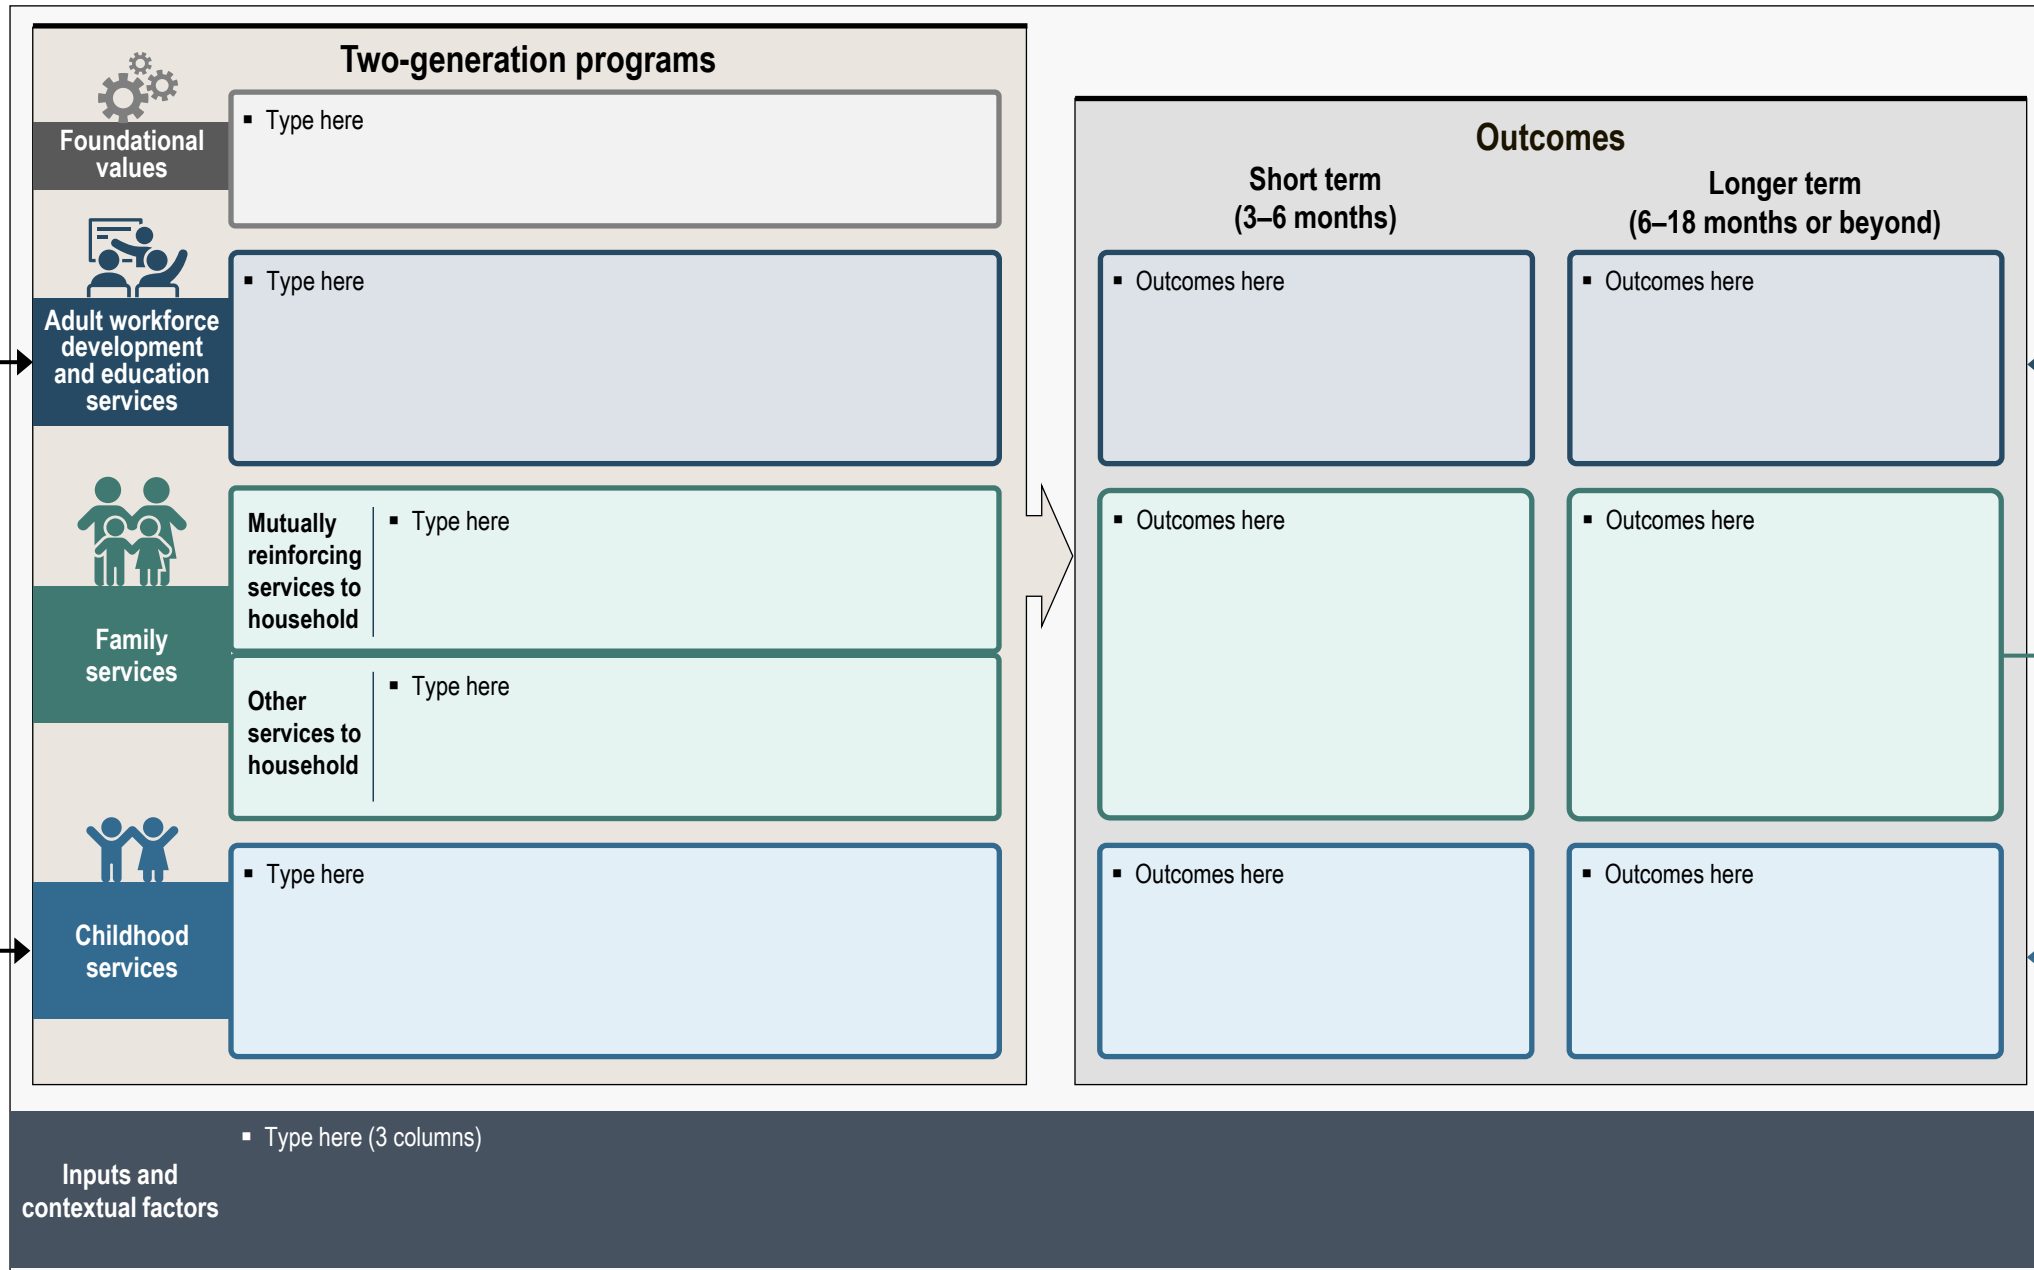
Two-generation programs

Foundational values

▪ Type here

Adult workforce development and education services

▪ Type here

Family services

Mutually reinforcing services to household

▪ Type here

Other services to household

▪ Type here

Childhood services

▪ Type here

Outcomes

Short term (3–6 months)

Longer term (6–18 months or beyond)

▪ Outcomes here

▪ Outcomes here

▪ Outcomes here

▪ Outcomes here

▪ Outcomes here

▪ Outcomes here

Inputs and contextual factors

▪ Type here (3 columns)